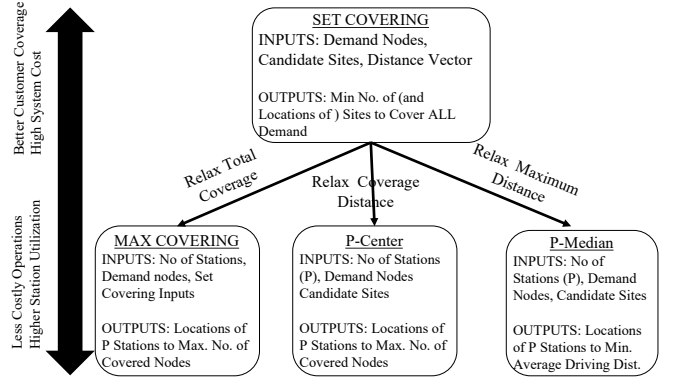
Better Customer Coverage
High System Cost

Less Costly Operations
Higher Station Utilization

SET COVERING
INPUTS: Demand Nodes, Candidate Sites, Distance Vector

OUTPUTS: Min No. of (and Locations of ) Sites to Cover ALL Demand

Relax Total Coverage

Relax Coverage Distance

Relax Maximum Distance

MAX COVERING
INPUTS: No of Stations, Demand nodes, Set Covering Inputs

OUTPUTS: Locations of P Stations to Max. No. of Covered Nodes

P-Center
INPUTS: No of Stations (P), Demand Nodes Candidate Sites

OUTPUTS: Locations of P Stations to Max. No. of Covered Nodes

P-Median
INPUTS: No of Stations (P), Demand Nodes, Candidate Sites

OUTPUTS: Locations of P Stations to Min. Average Driving Dist.